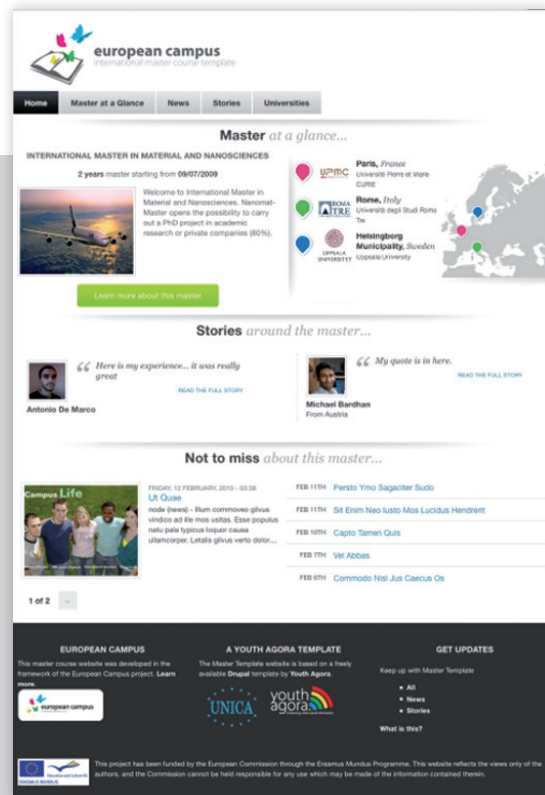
european campus
international master course template

Home | Master at a Glance | News | Stories | Universities

Master at a glance...

INTERNATIONAL MASTER IN MATERIAL AND NANOSCIENCES

2 years master starting from 09/07/2009

Welcome to International Master in Material and Nanosciences. Nanomat-Master opens the possibility to carry out a PhD project in academic research or private companies (80%).

Learn more about this master

UPMC Paris, France
Université Pierre et Marie CURIE

ROMA TRE Rome, Italy
Università degli Studi Roma Tre

UPPSALA UNIVERSITET Helsingborg Municipality, Sweden
Uppsala University

Stories around the master...

Here is my experience... it was really great
READ THE FULL STORY
Antonio De Marco

My quote is in here.
READ THE FULL STORY
Michael Bardhan
From Austria

Not to miss about this master...

Campus Life

FRIDAY, 12 FEBRUARY, 2010 – 03:38
Ut Quae
node (news) - Illum commoveo gilvus vindico ad ille mos ustas. Esse populus natu paio typicus loquor causa ullamcorper. Letalis gilvus verto dolor....

FEB 11TH Persto Ymo Sagaciter Sudo
FEB 11TH Sit Enim Neo Iusto Mos Lucidus Hendrerit
FEB 10TH Capto Tamen Quis
FEB 7TH Vel Abbas
FEB 6TH Commodo Nisl Jus Caecus Os

1 of 2

EUROPEAN CAMPUS
This master course website was developed in the framework of the European Campus project. Learn more.
european campus

A YOUTH AGORA TEMPLATE
The Master Template website is based on a freely available Drupal template by Youth Agora.
UNICA
youth agora

GET UPDATES
Keep up with Master Template
All
News
Stories
What is this?

This project has been funded by the European Commission through the Erasmus Mundus Programme. This website reflects the views only of the authors, and the Commission cannot be held responsible for any use which may be made of the information contained therein.